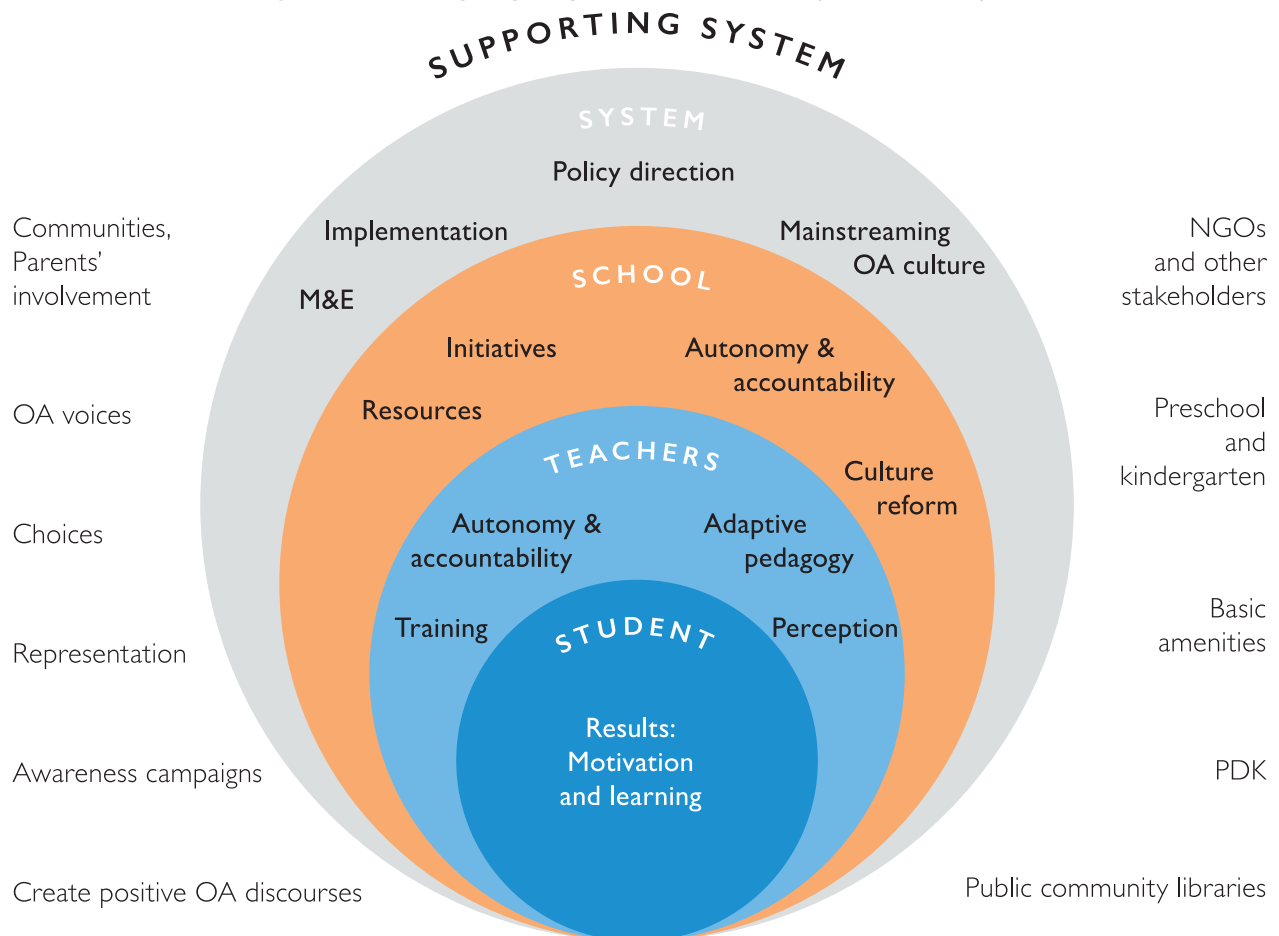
SUPPORTING SYSTEM

SYSTEM

Policy direction

Implementation

Mainstreaming OA culture

M&E

SCHOOL

Initiatives

Autonomy & accountability

Resources

Culture reform

TEACHERS

Autonomy & accountability

Adaptive pedagogy

Training

Perception

STUDENT

Results: Motivation and learning

Communities, Parents' involvement

OA voices

Choices

Representation

Awareness campaigns

Create positive OA discourses

NGOs and other stakeholders

Preschool and kindergarten

Basic amenities

PDK

Public community libraries